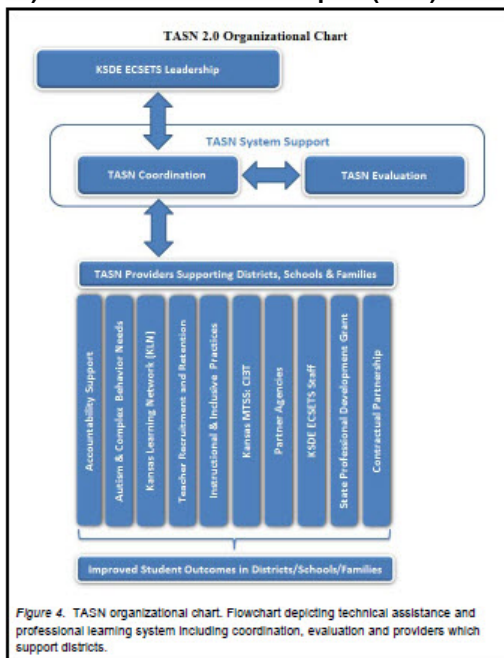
TASN 2.0 Organizational Chart

KSDE ECSETS Leadership

TASN System Support

TASN Coordination

TASN Evaluation

TASN Providers Supporting Districts, Schools & Families

Accountability Support

Autism & Complex Behavior Needs

Kansas Learning Network (KLN)

Teacher Recruitment and Retention

Instructional & Inclusive Practices

Kansas MTSS: CI3T

Partner Agencies

KSDE ECSETS Staff

State Professional Development Grant

Contractual Partnership

Improved Student Outcomes in Districts/Schools/Families

Figure 4. TASN organizational chart. Flowchart depicting technical assistance and professional learning system including coordination, evaluation and providers which support districts.